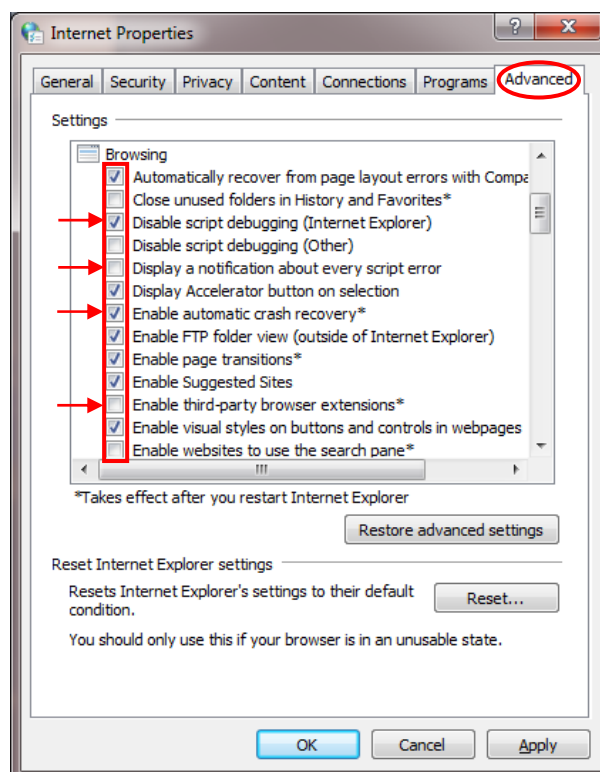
Internet Properties

?

X

General | Security | Privacy | Content | Connections | Programs | Advanced

Settings

Browsing

Automatically recover from page layout errors with Compa

Close unused folders in History and Favorites*

Disable script debugging (Internet Explorer)

Disable script debugging (Other)

Display a notification about every script error

Display Accelerator button on selection

Enable automatic crash recovery*

Enable FTP folder view (outside of Internet Explorer)

Enable page transitions*

Enable Suggested Sites

Enable third-party browser extensions*

Enable visual styles on buttons and controls in webpages

Enable websites to use the search pane*

*Takes effect after you restart Internet Explorer

Restore advanced settings

Reset Internet Explorer settings

Resets Internet Explorer's settings to their default condition.

Reset...

You should only use this if your browser is in an unusable state.

OK

Cancel

Apply